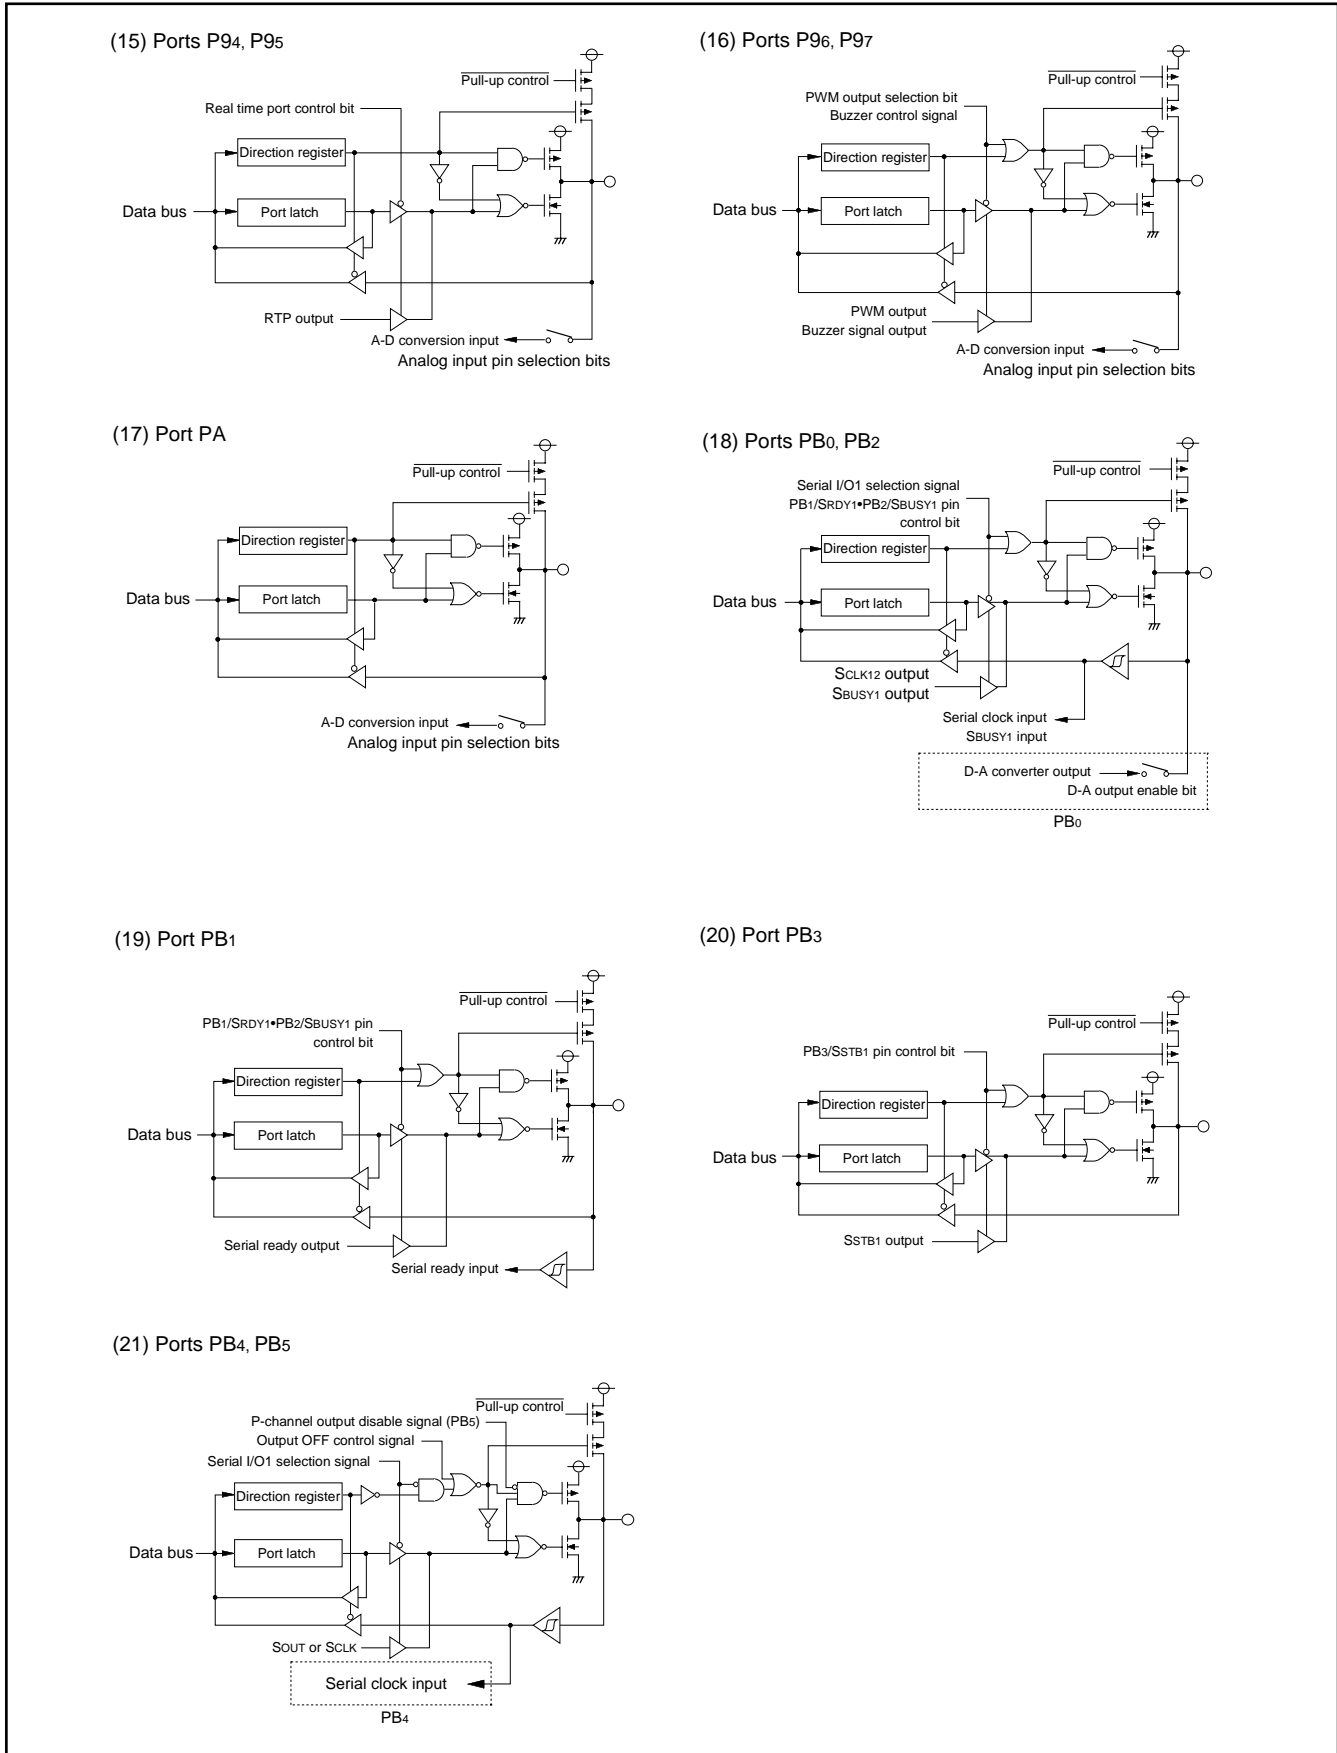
(15) Ports P9$_4$, P9$_5$

$\overline{\text{Pull-up control}}$

Real time port control bit

Direction register

Data bus

Port latch

RTP output

A-D conversion input

Analog input pin selection bits

(16) Ports P9$_6$, P9$_7$

$\overline{\text{Pull-up control}}$

PWM output selection bit
Buzzer control signal

Direction register

Data bus

Port latch

PWM output
Buzzer signal output

A-D conversion input

Analog input pin selection bits

(17) Port PA

$\overline{\text{Pull-up control}}$

Direction register

Data bus

Port latch

A-D conversion input

Analog input pin selection bits

(18) Ports PB$_0$, PB$_2$

$\overline{\text{Pull-up control}}$

Serial I/O1 selection signal
PB$_1$/SRDY$_1$•PB$_2$/SBUSY$_1$ pin control bit

Direction register

Data bus

Port latch

SCLK$_{12}$ output
SBUSY$_1$ output

Serial clock input
SBUSY$_1$ input

D-A converter output

D-A output enable bit

PB$_0$

(19) Port PB$_1$

$\overline{\text{Pull-up control}}$

PB$_1$/SRDY$_1$•PB$_2$/SBUSY$_1$ pin control bit

Direction register

Data bus

Port latch

Serial ready output

Serial ready input

(20) Port PB$_3$

$\overline{\text{Pull-up control}}$

PB$_3$/SSTB$_1$ pin control bit

Direction register

Data bus

Port latch

SSTB$_1$ output

(21) Ports PB$_4$, PB$_5$

$\overline{\text{Pull-up control}}$

P-channel output disable signal (PB$_5$)

Output OFF control signal

Serial I/O1 selection signal

Direction register

Data bus

Port latch

SOUT or SCLK

Serial clock input

PB$_4$